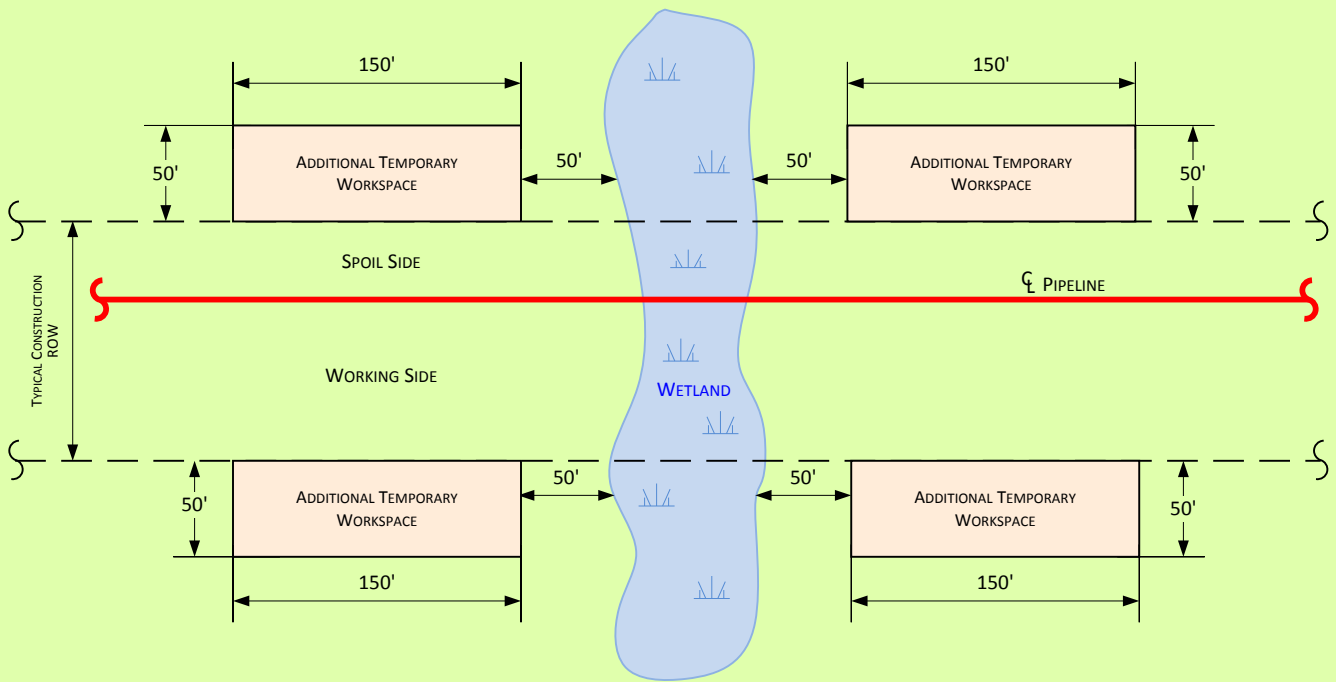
150'

150'

50'

Additional Temporary Workspace

50'

50'

Additional Temporary Workspace

50'

Spoil Side

℄ Pipeline

Typical Construction ROW

Working Side

Wetland

50'

Additional Temporary Workspace

50'

50'

Additional Temporary Workspace

50'

150'

150'